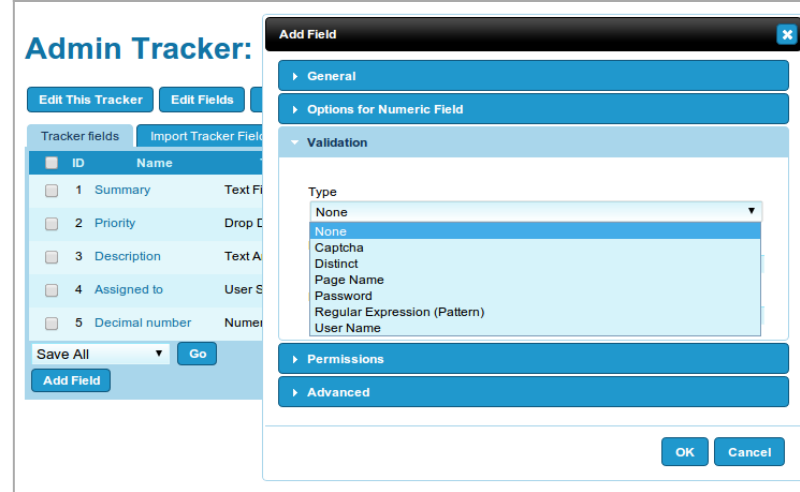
Admin Tracker:

Edit This Tracker
Edit Fields

Tracker fields
Import Tracker Field

| | ID | Name | T |
|---|---|---|---|
| | 1 | Summary | Text Fi |
| | 2 | Priority | Drop D |
| | 3 | Description | Text A |
| | 4 | Assigned to | User S |
| | 5 | Decimal number | Numer |

Save All
Go
Add Field

Add Field

General
Options for Numeric Field
Validation

Type
None
None
Captcha
Distinct
Page Name
Password
Regular Expression (Pattern)
User Name

Permissions
Advanced

OK
Cancel